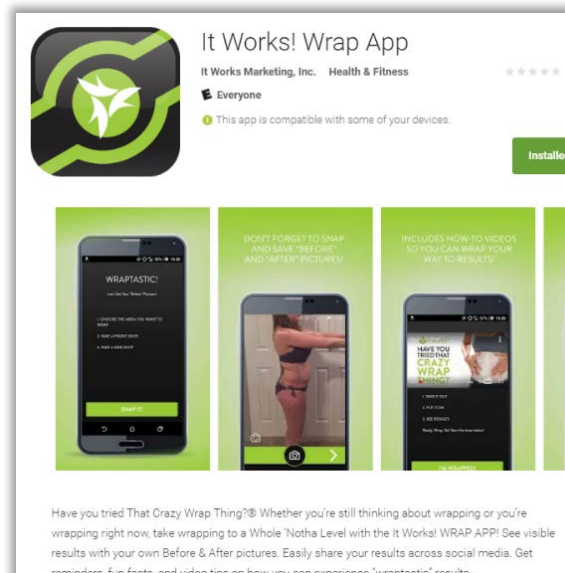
It Works! Wrap App

It Works Marketing, Inc. Health & Fitness

Everyone

This app is compatible with some of your devices.

Installe

WRAPTASTIC!

SNAP IT!

DON'T FORGET TO SNAP AND SAVE "BEFORE" AND "AFTER" PICTURES!

INCLUDES HOW-TO VIDEOS SO YOU CAN WRAP YOUR WAY TO RESULTS!

HAVE YOU TRIED THAT CRAZY WRAP THING?

I'M WRAPPED!

Have you tried That Crazy Wrap Thing?® Whether you're still thinking about wrapping or you're wrapping right now, take wrapping to a Whole 'Notha Level with the It Works! WRAP APP! See visible results with your own Before & After pictures. Easily share your results across social media. Get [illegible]